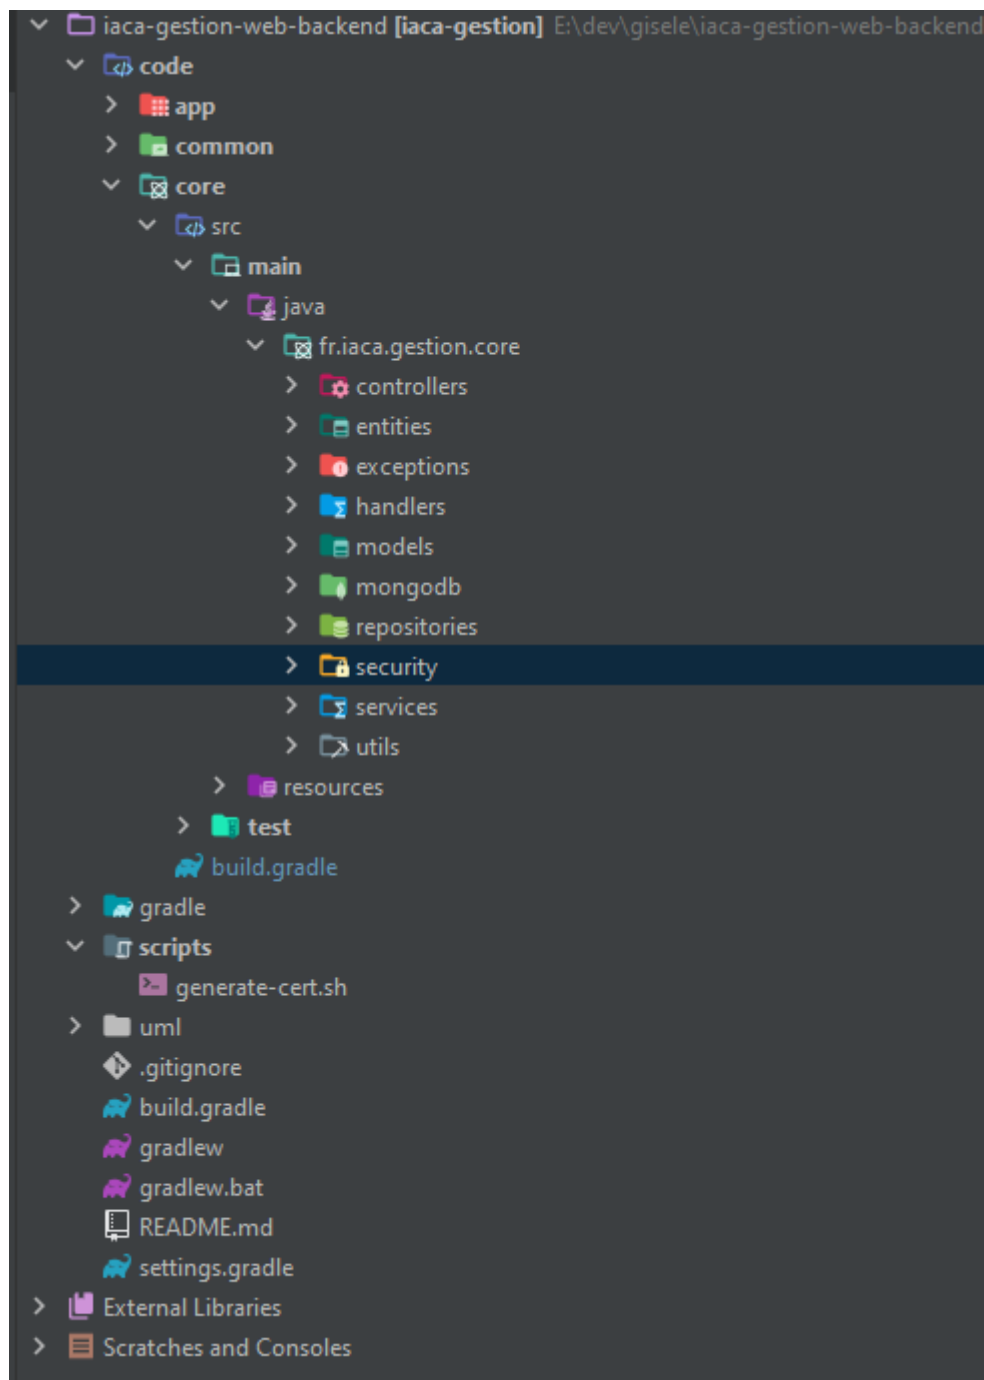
iaca-gestion-web-backend [iaca-gestion] E:\dev\gisele\iaca-gestion-web-backend
code
app
common
core
src
main
java
fr.iaca.gestion.core
controllers
entities
exceptions
handlers
models
mongodb
repositories
security
services
utils
resources
test
build.gradle
gradle
scripts
generate-cert.sh
uml
.gitignore
build.gradle
gradlew
gradlew.bat
README.md
settings.gradle
External Libraries
Scratches and Consoles